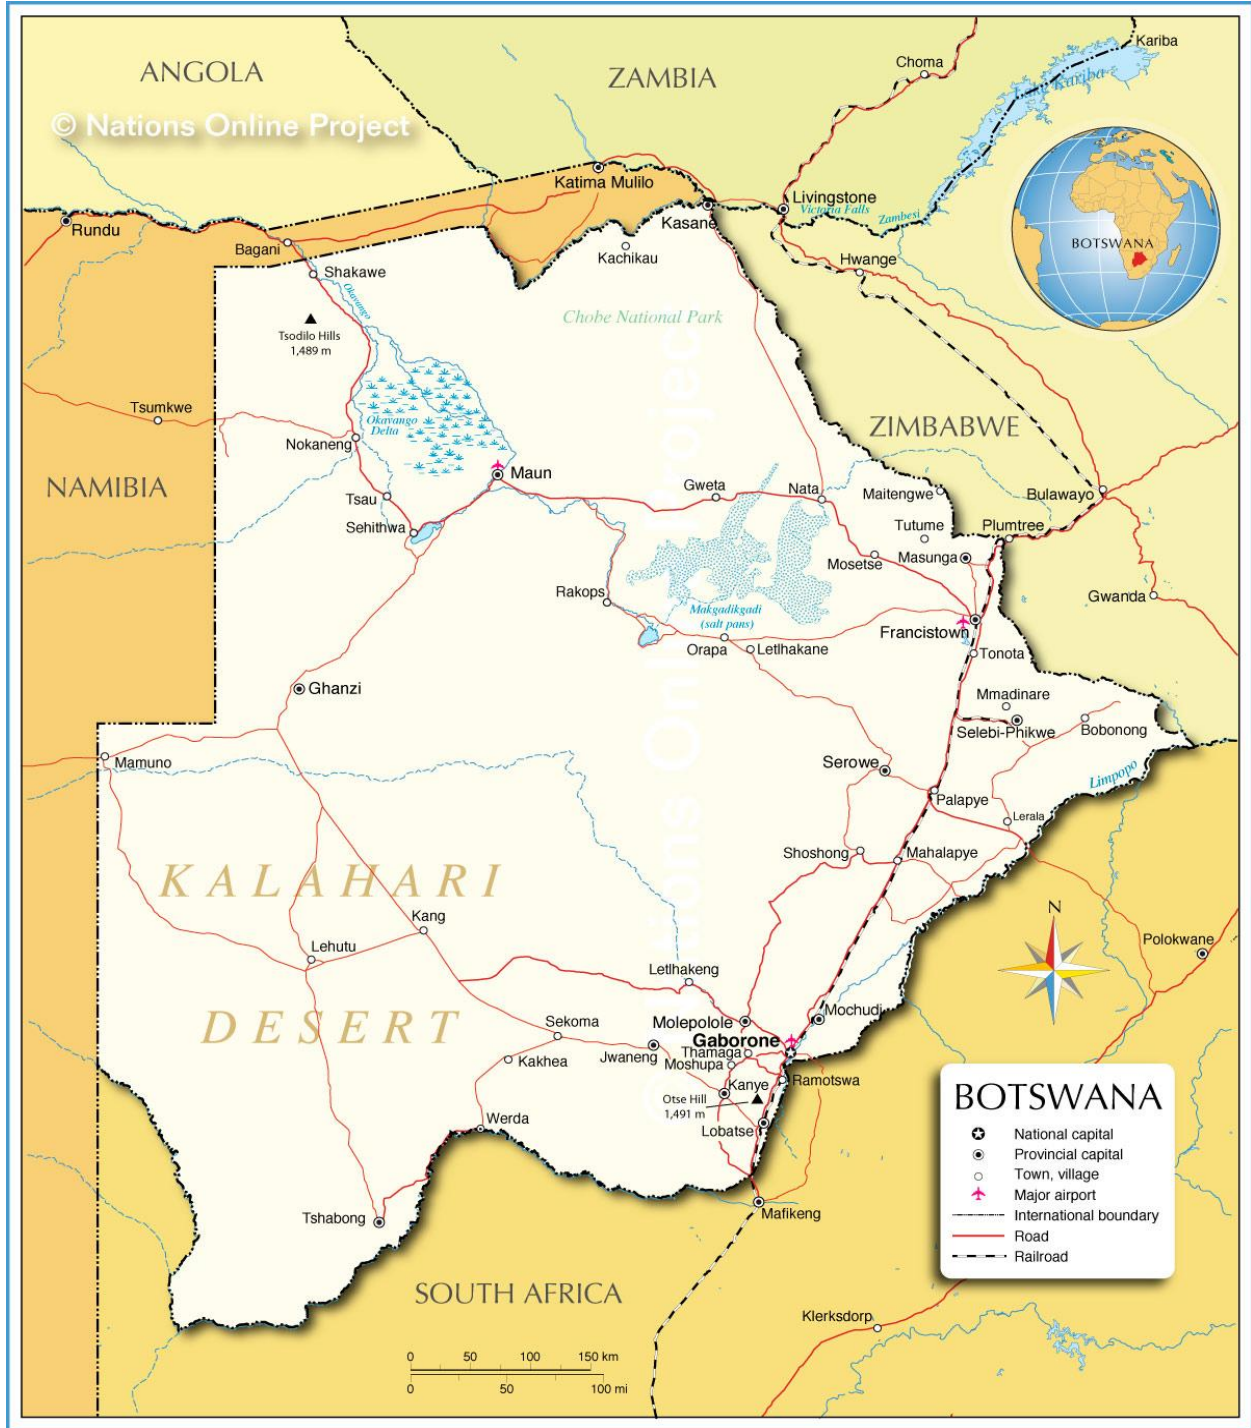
ANGOLA
ZAMBIA
© Nations Online Project
Choma
Kariba
Lake Kariba
Katima Mulilo
Livingstone
Victoria Falls
Zambesi
Rundu
Kasane
Bagani
Kachikau
Hwange
BOTSWANA
Shakawe
Okavango
Tsodilo Hills 1,489 m
Chobe National Park
Nations Online Project
Tsumkwe
Okavango Delta
ZIMBABWE
Nokaneng
NAMIBIA
Maun
Gweta
Nata
Maitengwe
Bulawayo
Tsau
Tutume
Plumtree
Sehithwa
Mosetse
Masunga
Rakops
Gwanda
Makgadikgadi (salt pans)
Francistown
Orapa
Letlhakane
Tonota
Ghanzi
Mmadinare
Selebi-Phikwe
Bobonong
Mamuno
Serowe
Limpopo
Palapye
Lerala
Shoshong
Mahalapye
KALAHARI
Kang
N
Lehutu
Polokwane
Letlhakeng
DESERT
Mochudi
Sekoma
Molepolole
Gaborone
Kakhea
Jwaneng
Thamaga
Moshupa
Ramotswa
Kanye
Otse Hill 1,491 m
Werda
Lobatse
BOTSWANA
National capital
Provincial capital
Town, village
Major airport
International boundary
Road
Railroad
Tshabong
Mafikeng
SOUTH AFRICA
Klerksdorp
0 50 100 150 km
0 50 100 mi